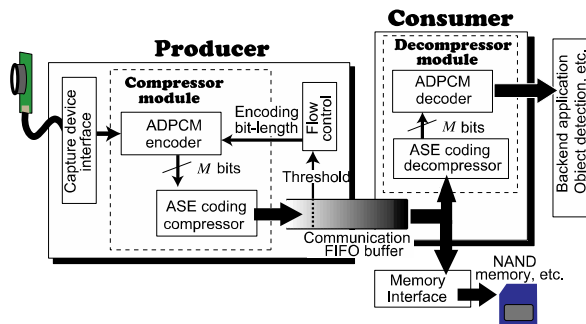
Consumer

Producer

Decompressor module

ADPCM decoder

$M$ bits

ASE coding decompressor

Backend application Object detection, etc.

Capture device interface

Compressor module

Encoding bit-length

Flow control

ADPCM encoder

$M$ bits

Threshold

ASE coding compressor

Communication FIFO buffer

Memory Interface

NAND memory, etc.